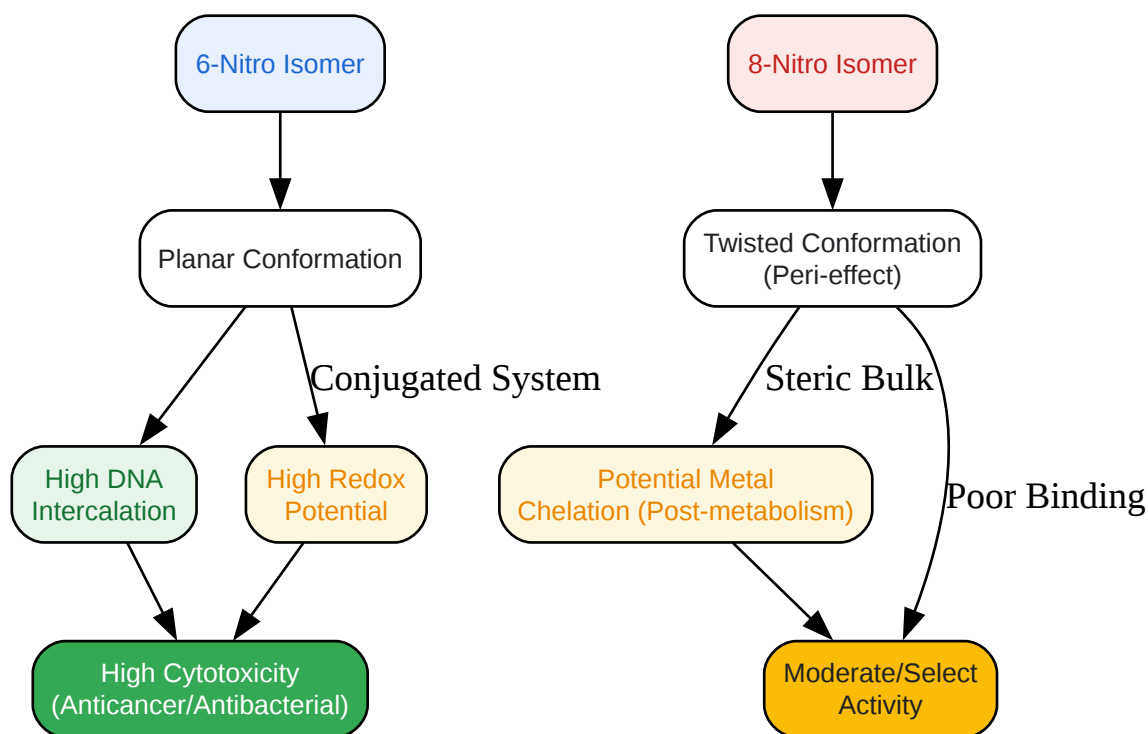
6-Nitro Isomer

8-Nitro Isomer

Planar Conformation

Twisted Conformation (Peri-effect)

Conjugated System

Steric Bulk

High DNA Intercalation

High Redox Potential

Potential Metal Chelation (Post-metabolism)

Poor Binding

High Cytotoxicity (Anticancer/Antibacterial)

Moderate/Select Activity